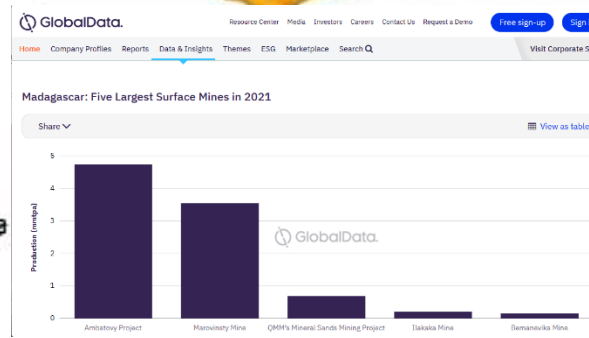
GlobalData.

Resource Center Media Investors Careers Contact Us Request a Demo Free sign-up Sign

Home Company Profiles Reports Data & Insights Themes ESG Marketplace Search

Visit Corporate S

Madagascar: Five Largest Surface Mines in 2021

Share

View as table

5
4
3
2
1
0

Production (mmtpa)

GlobalData.

Ambatovy Project
Marovinsty Mine
QMM's Mineral Sands Mining Project
Ilakaka Mine
Bemanevika Mine